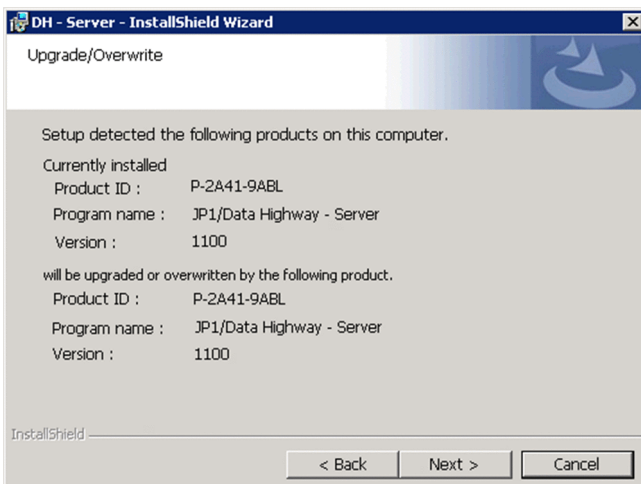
DH - Server - InstallShield Wizard

Upgrade/Overwrite

Setup detected the following products on this computer.

Currently installed
Product ID : P-2A41-9ABL
Program name : JP1/Data Highway - Server
Version : 1100

will be upgraded or overwritten by the following product.
Product ID : P-2A41-9ABL
Program name : JP1/Data Highway - Server
Version : 1100

InstallShield

< Back
Next >
Cancel